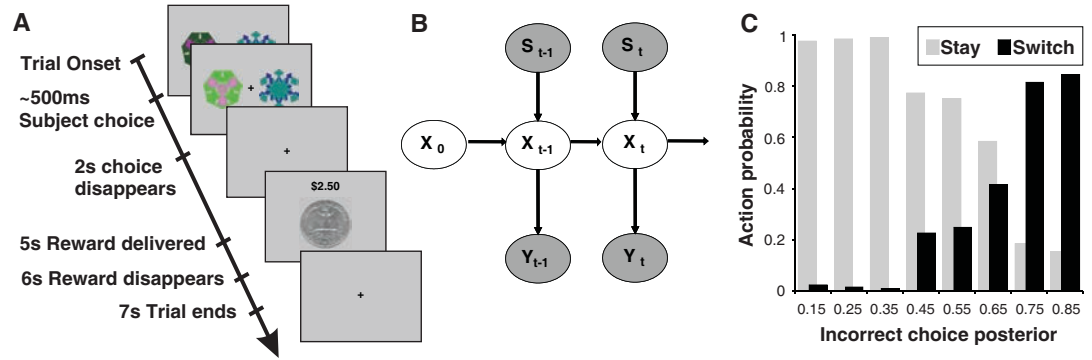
A

Trial Onset

~500ms
Subject choice

2s choice disappears

5s Reward delivered

6s Reward disappears

7s Trial ends

+

+

$2.50

+

B

$S_{t-1}$

$S_t$

$X_0$

$X_{t-1}$

$X_t$

$Y_{t-1}$

$Y_t$

C

Stay Switch

Action probability

1

0.8

0.6

0.4

0.2

0

0.15 0.25 0.35 0.45 0.55 0.65 0.75 0.85

Incorrect choice posterior